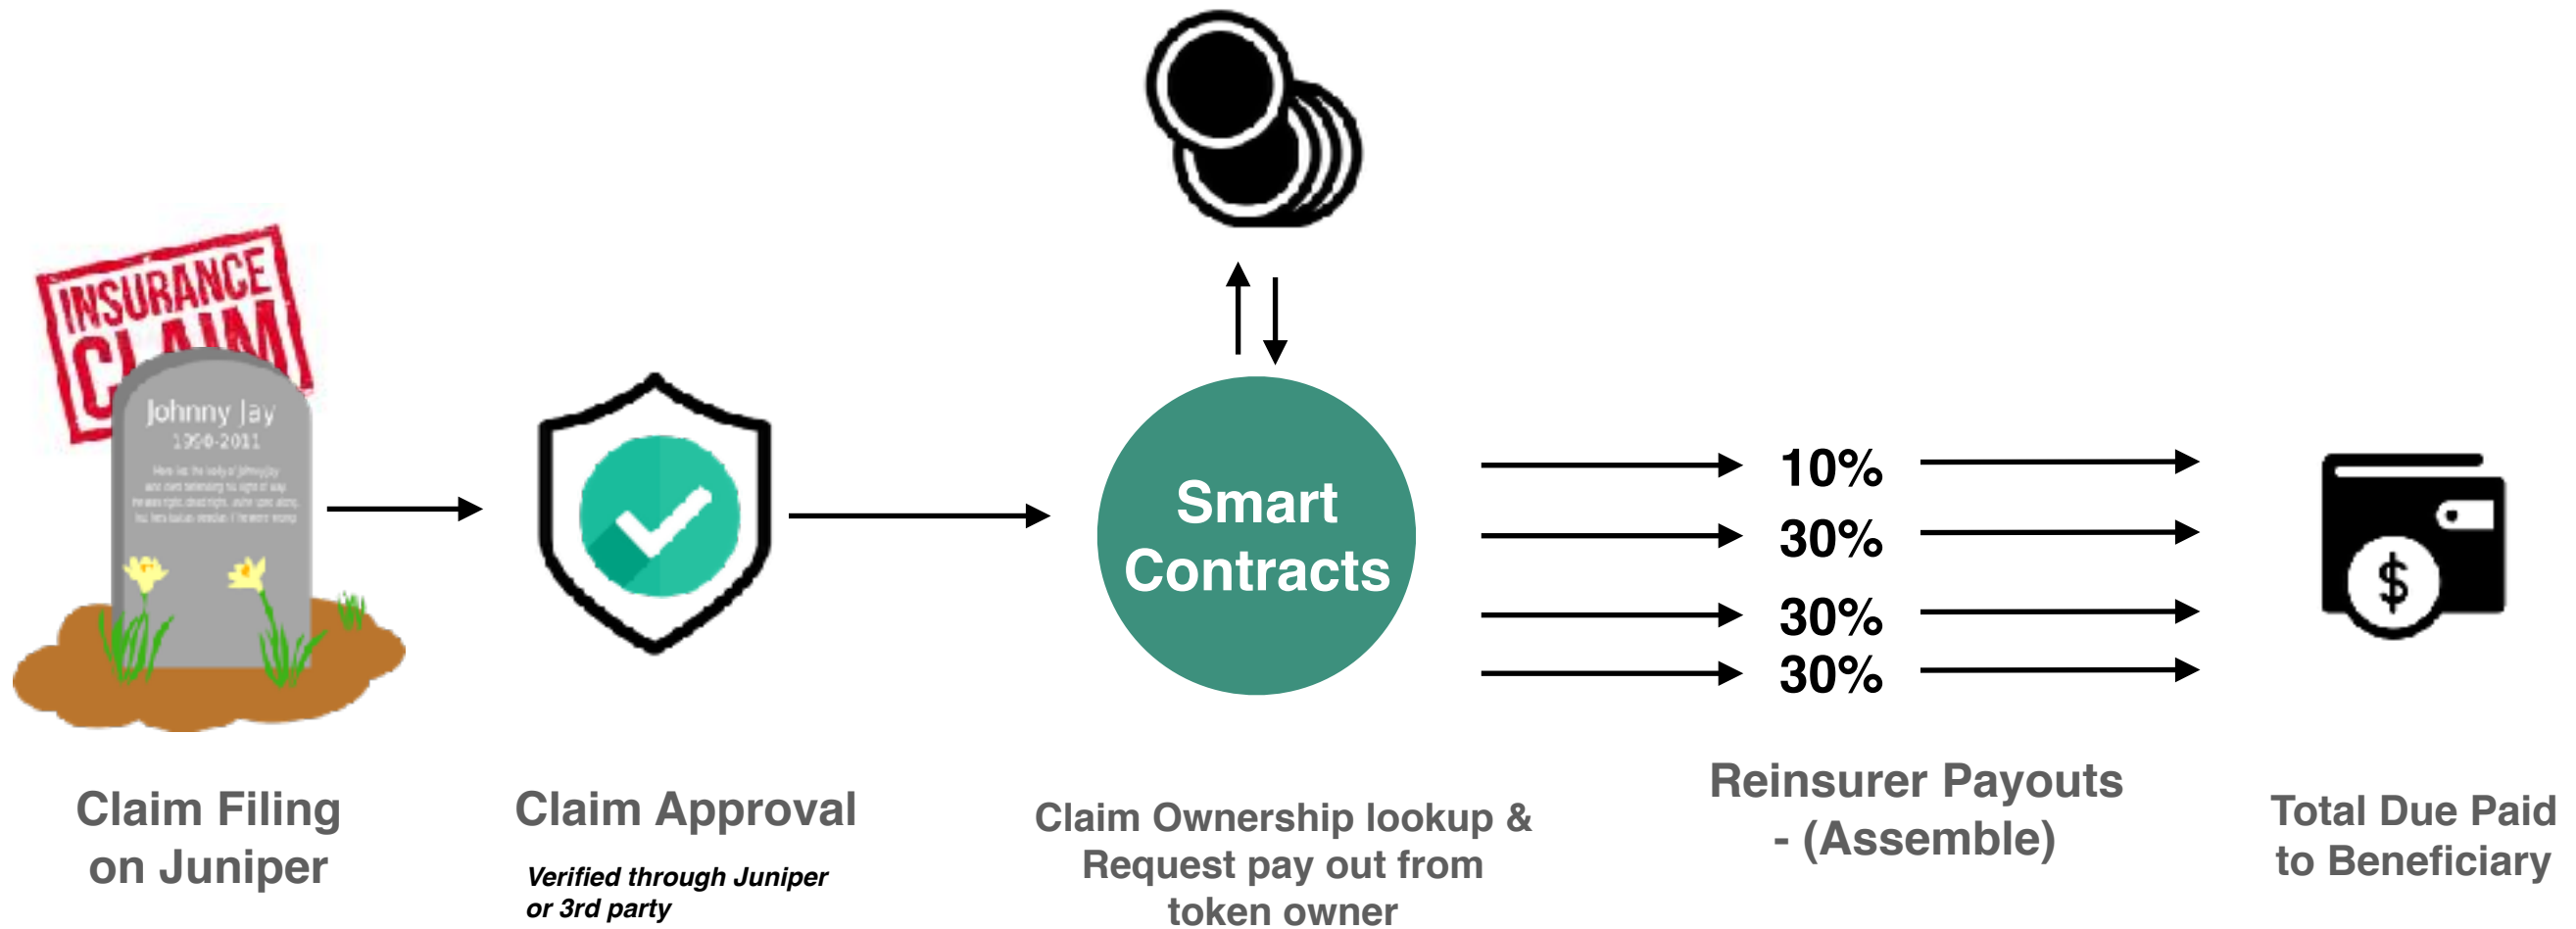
INSURANCE CLAIM

Johnny Jay
1990-2011

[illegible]

Smart Contracts

10%
30%
30%
30%

$

Claim Filing on Juniper

Claim Approval

Verified through Juniper or 3rd party

Claim Ownership lookup & Request pay out from token owner

Reinsurer Payouts - (Assemble)

Total Due Paid to Beneficiary